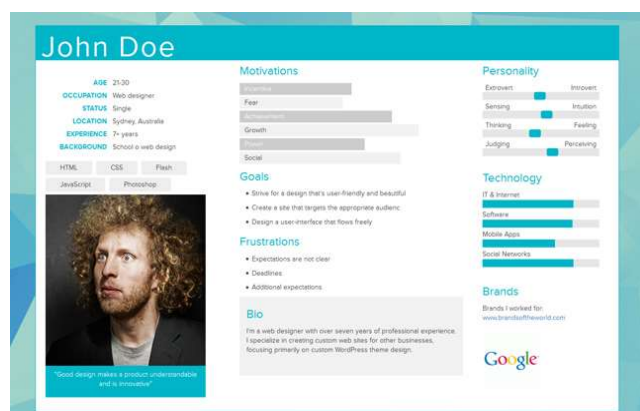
John Doe

AGE 21-30
OCCUPATION Web designer
STATUS Single
LOCATION Sydney, Australia
EXPERIENCE 7+ years
BACKGROUND School o web design

HTML
CSS
Flash
JavaScript
Photoshop

"Good design makes a product understandable and is innovative"

Motivations
Incentive
Fear
Achievement
Growth
Power
Social

Goals
• Strive for a design that's user-friendly and beautiful
• Create a site that targets the appropriate audienc
• Design a user-interface that flows freely

Frustrations
• Expectations are not clear
• Deadlines
• Additional expectations

Bio
I'm a web designer with over seven years of professional experience. I specialize in creating custom web sites for other businesses, focusing primarily on custom WordPress theme design.

Personality
Extrovert
Introvert
Sensing
Intuition
Thinking
Feeling
Judging
Perceiving

Technology
IT & Internet
Software
Mobile Apps
Social Networks

Brands
Brands I worked for:
www.brandsoftheworld.com

Google